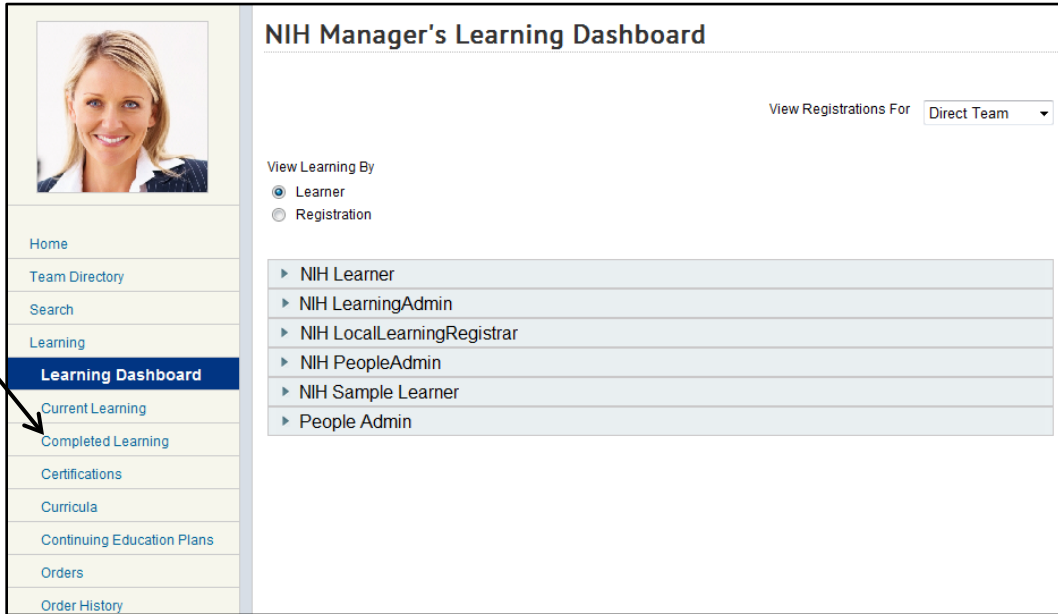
Home
Team Directory
Search
Learning
Learning Dashboard
Current Learning
Completed Learning
Certifications
Curricula
Continuing Education Plans
Orders
Order History

NIH Manager's Learning Dashboard

View Registrations For Direct Team

View Learning By
Learner
Registration

NIH Learner
NIH LearningAdmin
NIH LocalLearningRegistrar
NIH PeopleAdmin
NIH Sample Learner
People Admin